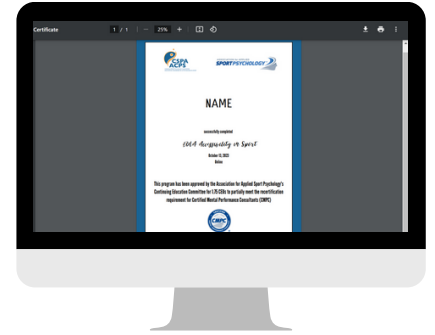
Certificate

1 / 1 | — 25% +

CSPA ACPS

SPORTPSYCHOLOGY

NAME

successfully completed

CCGA Accessibility in Sport

October 13, 2022
Online

This program has been approved by the Association for Applied Sport Psychology's Continuing Education Committee for 1.75 CEUs to partially meet the recertification requirement for Certified Mental Performance Consultants (CMPC)

CMPC